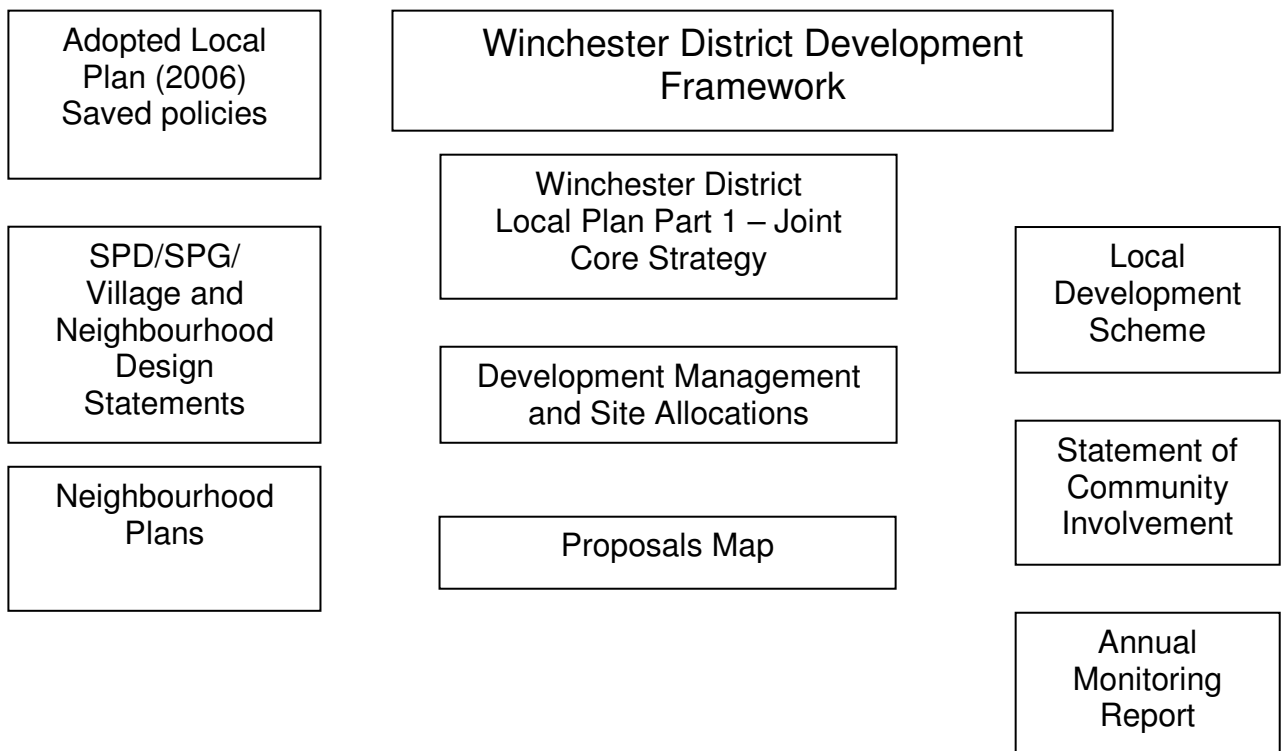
Adopted Local Plan (2006) Saved policies

Winchester District Development Framework

Winchester District Local Plan Part 1 – Joint Core Strategy

SPD/SPG/ Village and Neighbourhood Design Statements

Local Development Scheme

Development Management and Site Allocations

Statement of Community Involvement

Neighbourhood Plans

Proposals Map

Annual Monitoring Report